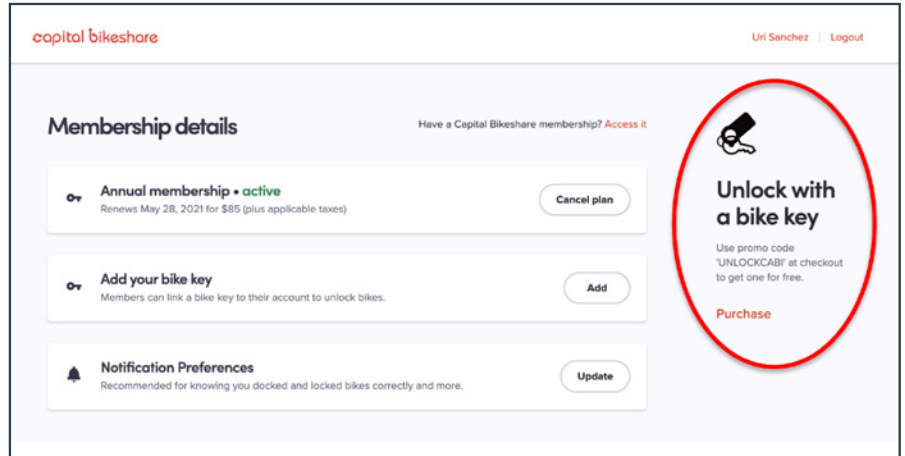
capital bikeshare

Uri Sanchez | Logout

Membership details

Have a Capital Bikeshare membership? Access it

Annual membership • active
Renews May 28, 2021 for $85 (plus applicable taxes)

Cancel plan

Add your bike key
Members can link a bike key to their account to unlock bikes.

Add

Notification Preferences
Recommended for knowing you docked and locked bikes correctly and more.

Update

Unlock with a bike key

Use promo code 'UNLOCKCABI' at checkout to get one for free.

Purchase